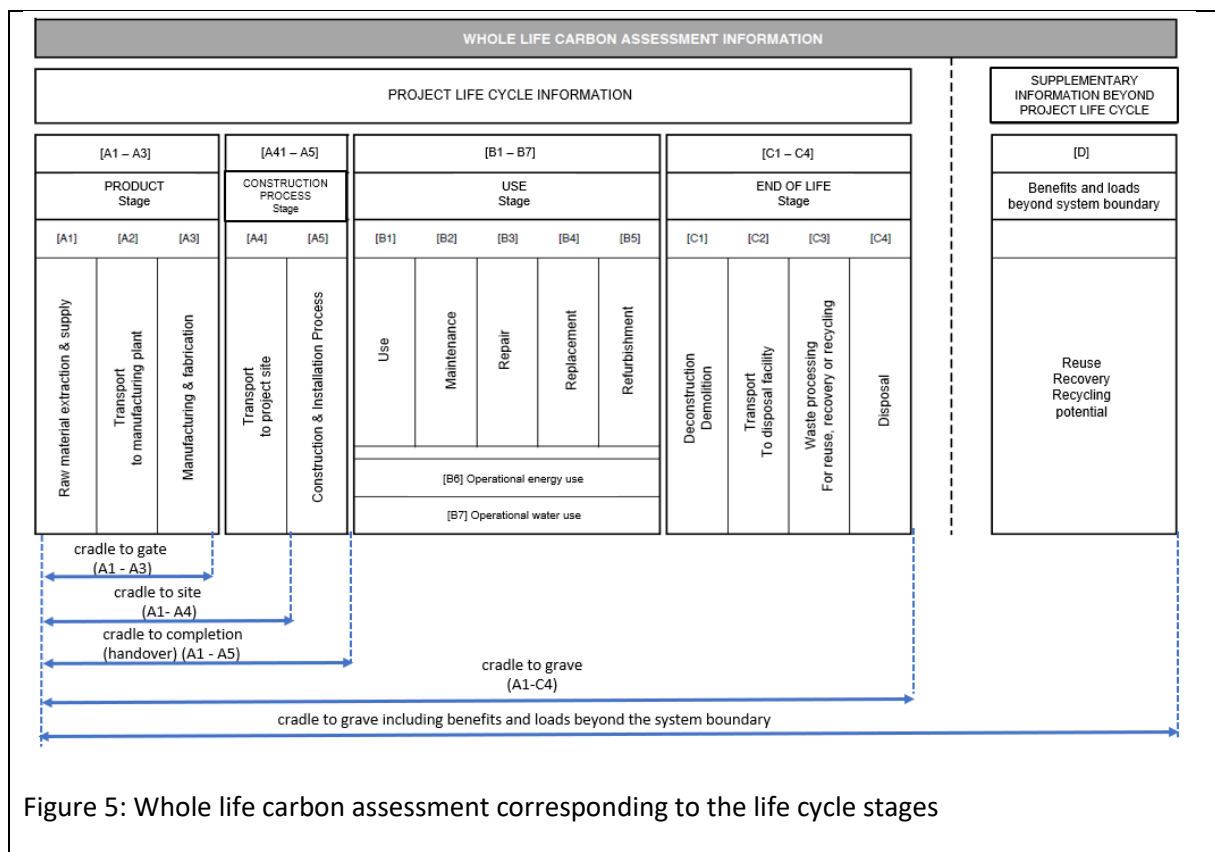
WHOLE LIFE CARBON ASSESSMENT INFORMATION

PROJECT LIFE CYCLE INFORMATION

SUPPLEMENTARY INFORMATION BEYOND PROJECT LIFE CYCLE

| [A1 – A3] | | | [A41 – A5] | | [B1 – B7] | | | | | [C1 – C4] | | | | [D] |
|---|---|---|---|---|---|---|---|---|---|---|---|---|---|---|
| PRODUCT Stage | | | CONSTRUCTION PROCESS Stage | | USE Stage | | | | | END OF LIFE Stage | | | | Benefits and loads beyond system boundary |
| [A1] | [A2] | [A3] | [A4] | [A5] | [B1] | [B2] | [B3] | [B4] | [B5] | [C1] | [C2] | [C3] | [C4] | |
| Raw material extraction & supply | Transport to manufacturing plant | Manufacturing & fabrication | Transport to project site | Construction & Installation Process | Use | Maintenance | Repair | Replacement | Refurbishment | Deconstruction Demolition | Transport To disposal facility | Waste processing For reuse, recovery or recycling | Disposal | Reuse Recovery Recycling potential |

[B6] Operational energy use

[B7] Operational water use

cradle to gate
(A1 - A3)

cradle to site
(A1- A4)

cradle to completion
(handover) (A1 - A5)

cradle to grave
(A1-C4)

cradle to grave including benefits and loads beyond the system boundary

Figure 5: Whole life carbon assessment corresponding to the life cycle stages